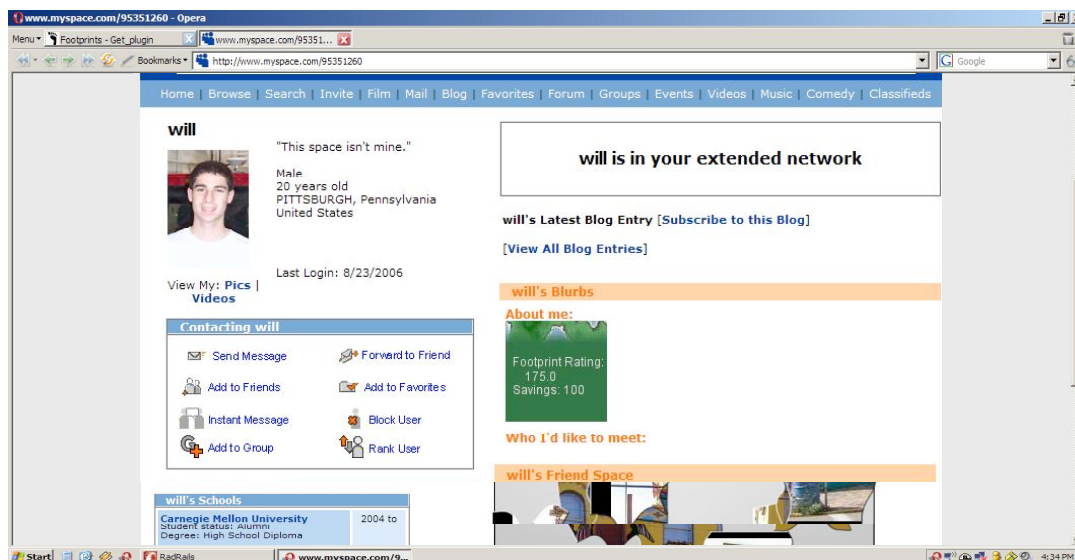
www.myspace.com/95351260 - Opera

Menu Footprints - Get_plugin www.myspace.com/95351...

Bookmarks http://www.myspace.com/95351260

Google

Home | Browse | Search | Invite | Film | Mail | Blog | Favorites | Forum | Groups | Events | Videos | Music | Comedy | Classifieds

will

"This space isn't mine."

Male
20 years old
PITTSBURGH, Pennsylvania
United States

Last Login: 8/23/2006

View My: Pics | Videos

Contacting will

Send Message
Forward to Friend
Add to Friends
Add to Favorites
Instant Message
Block User
Add to Group
Rank User

will's Schools

| Carnegie Mellon University Student status: Alumni Degree: High School Diploma | 2004 to |
|---|---|

will is in your extended network

will's Latest Blog Entry [Subscribe to this Blog]

[View All Blog Entries]

will's Blurbs

About me:

Footprint Rating: 175.0
Savings: 100

Who I'd like to meet:

will's Friend Space

Start RadRails www.myspace.com/9... 4:34 PM